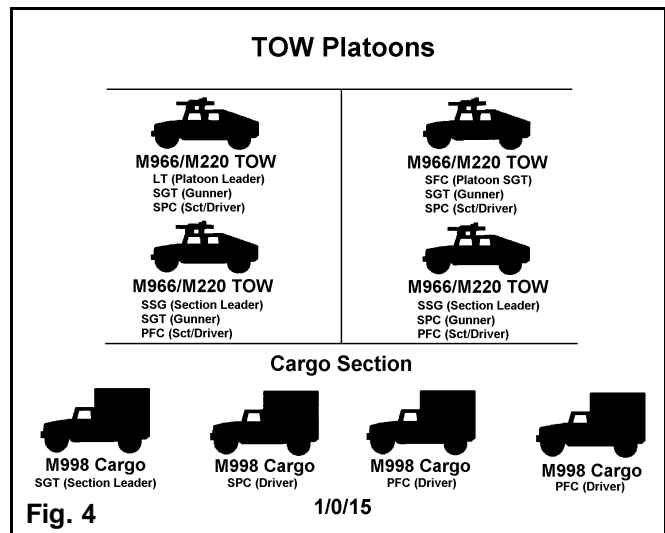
TOW Platoons

M966/M220 TOW
LT (Platoon Leader)
SGT (Gunner)
SPC (Sct/Driver)

M966/M220 TOW
SFC (Platoon SGT)
SGT (Gunner)
SPC (Sct/Driver)

M966/M220 TOW
SSG (Section Leader)
SGT (Gunner)
PFC (Sct/Driver)

M966/M220 TOW
SSG (Section Leader)
SPC (Gunner)
PFC (Sct/Driver)

Cargo Section

M998 Cargo
SGT (Section Leader)

M998 Cargo
SPC (Driver)

M998 Cargo
PFC (Driver)

M998 Cargo
PFC (Driver)

Fig. 4

1/0/15